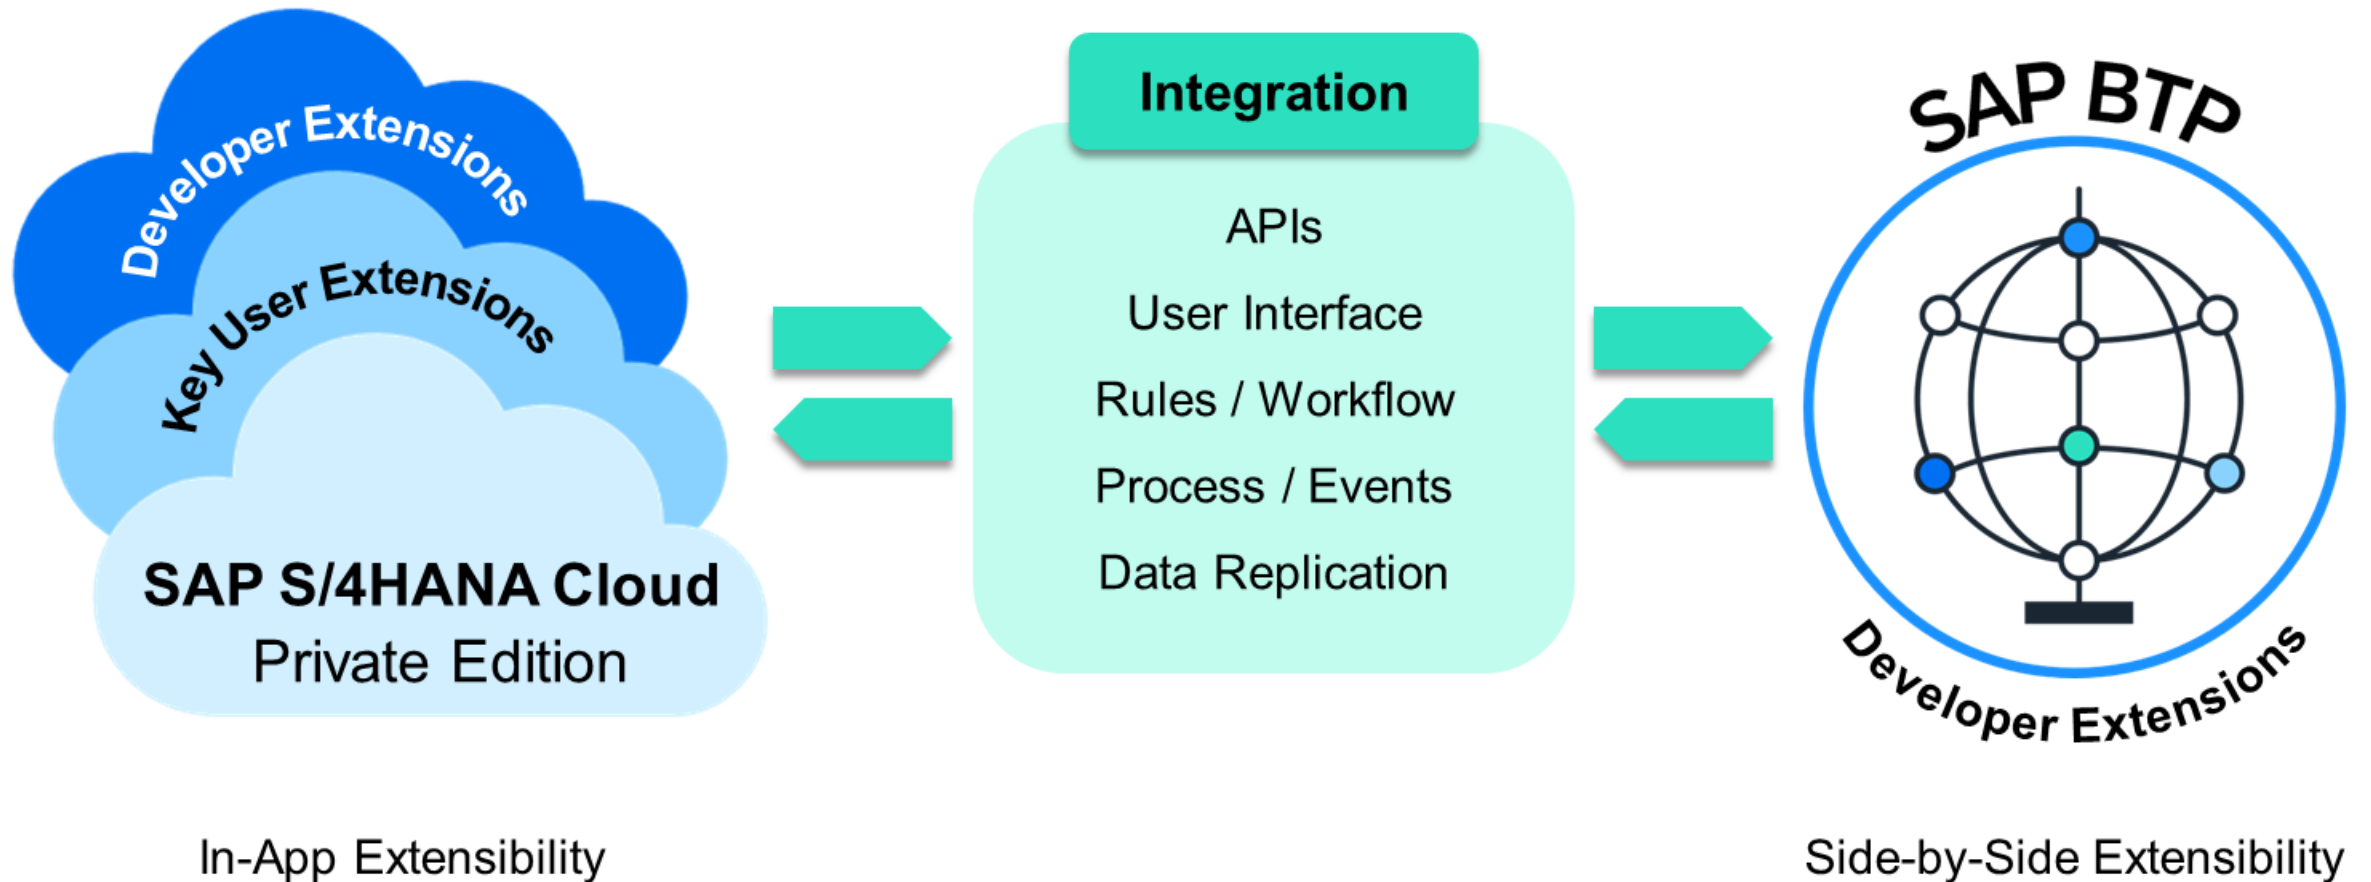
Developer Extensions

Key User Extensions

SAP S/4HANA Cloud
Private Edition

Integration

APIs

User Interface

Rules / Workflow

Process / Events

Data Replication

SAP BTP

Developer Extensions

In-App Extensibility

Side-by-Side Extensibility